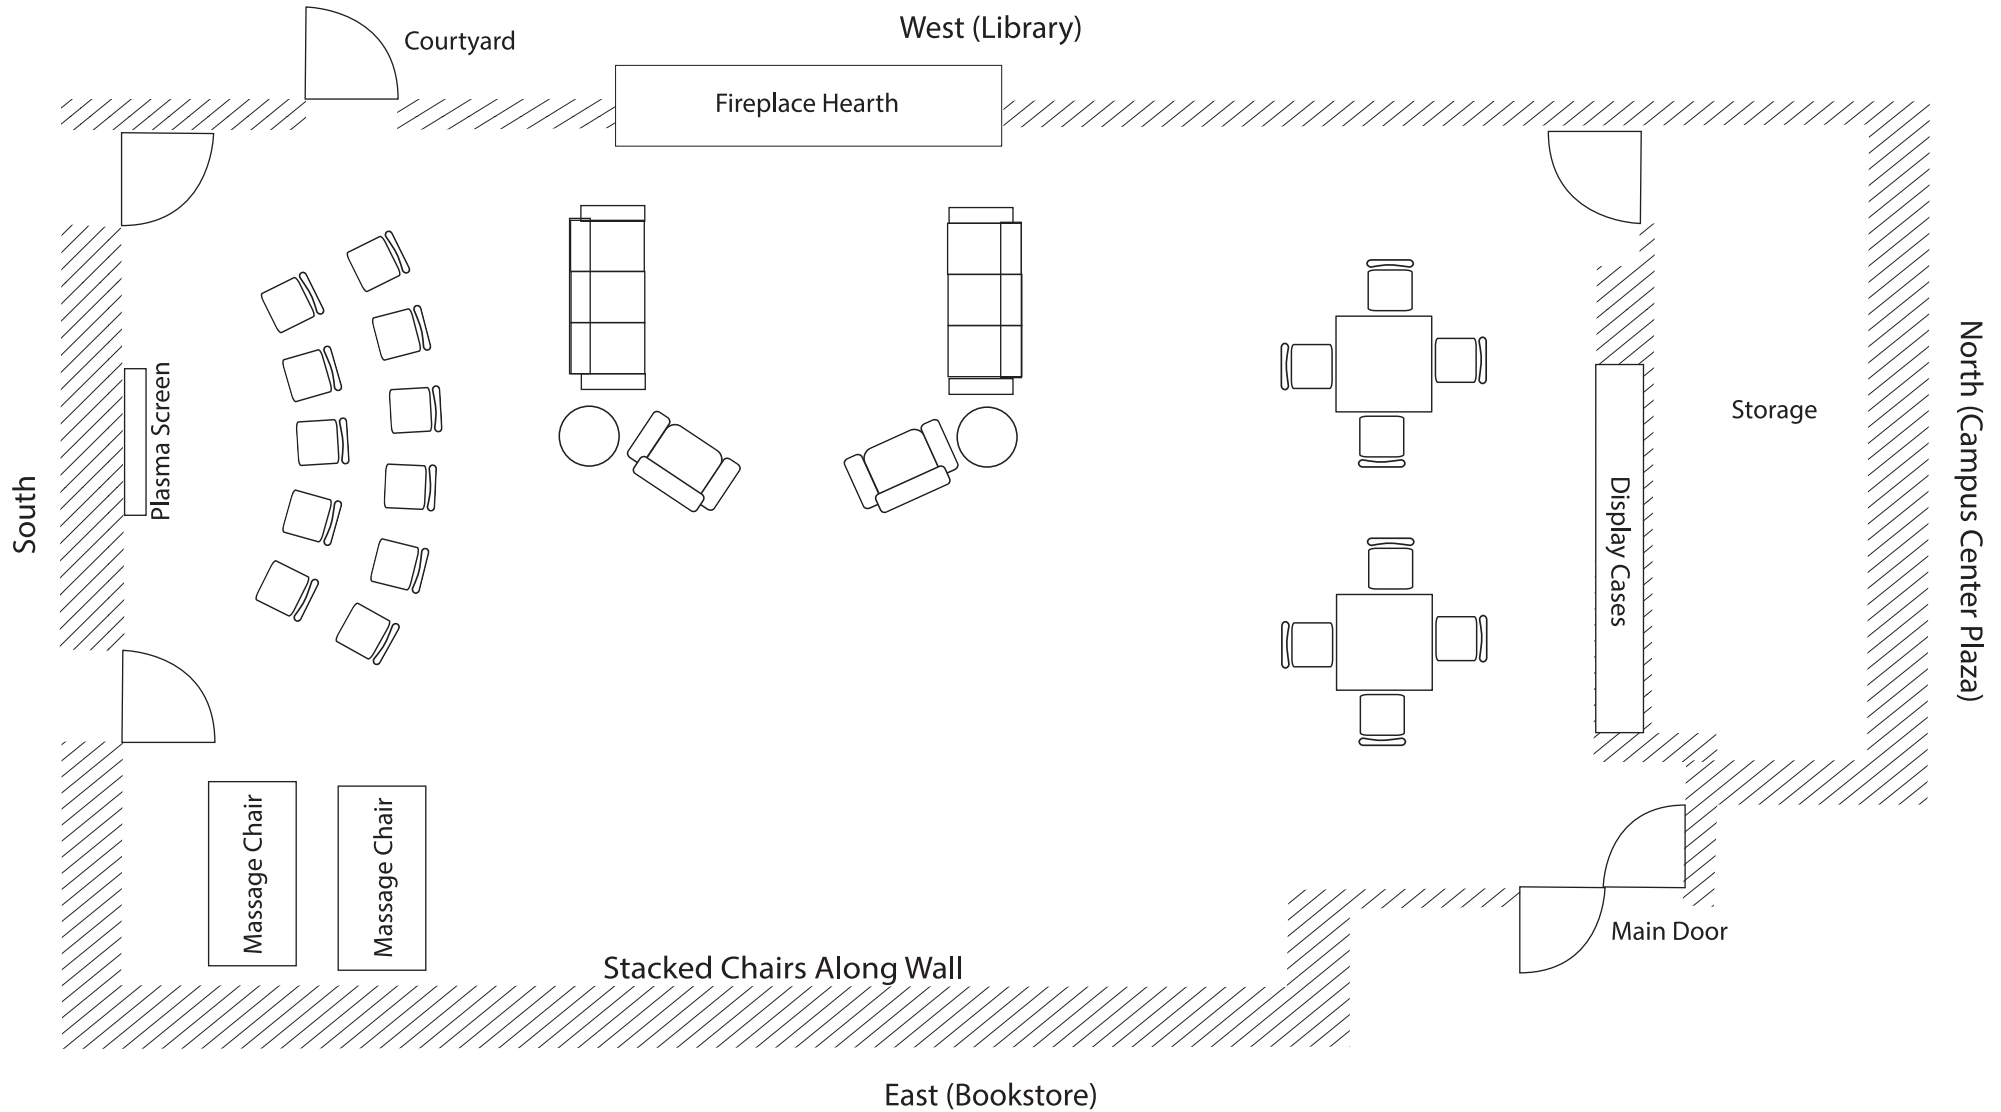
Courtyard

West (Library)

Fireplace Hearth

South

Plasma Screen

North (Campus Center Plaza)

Storage

Display Cases

Massage Chair

Massage Chair

Stacked Chairs Along Wall

Main Door

East (Bookstore)